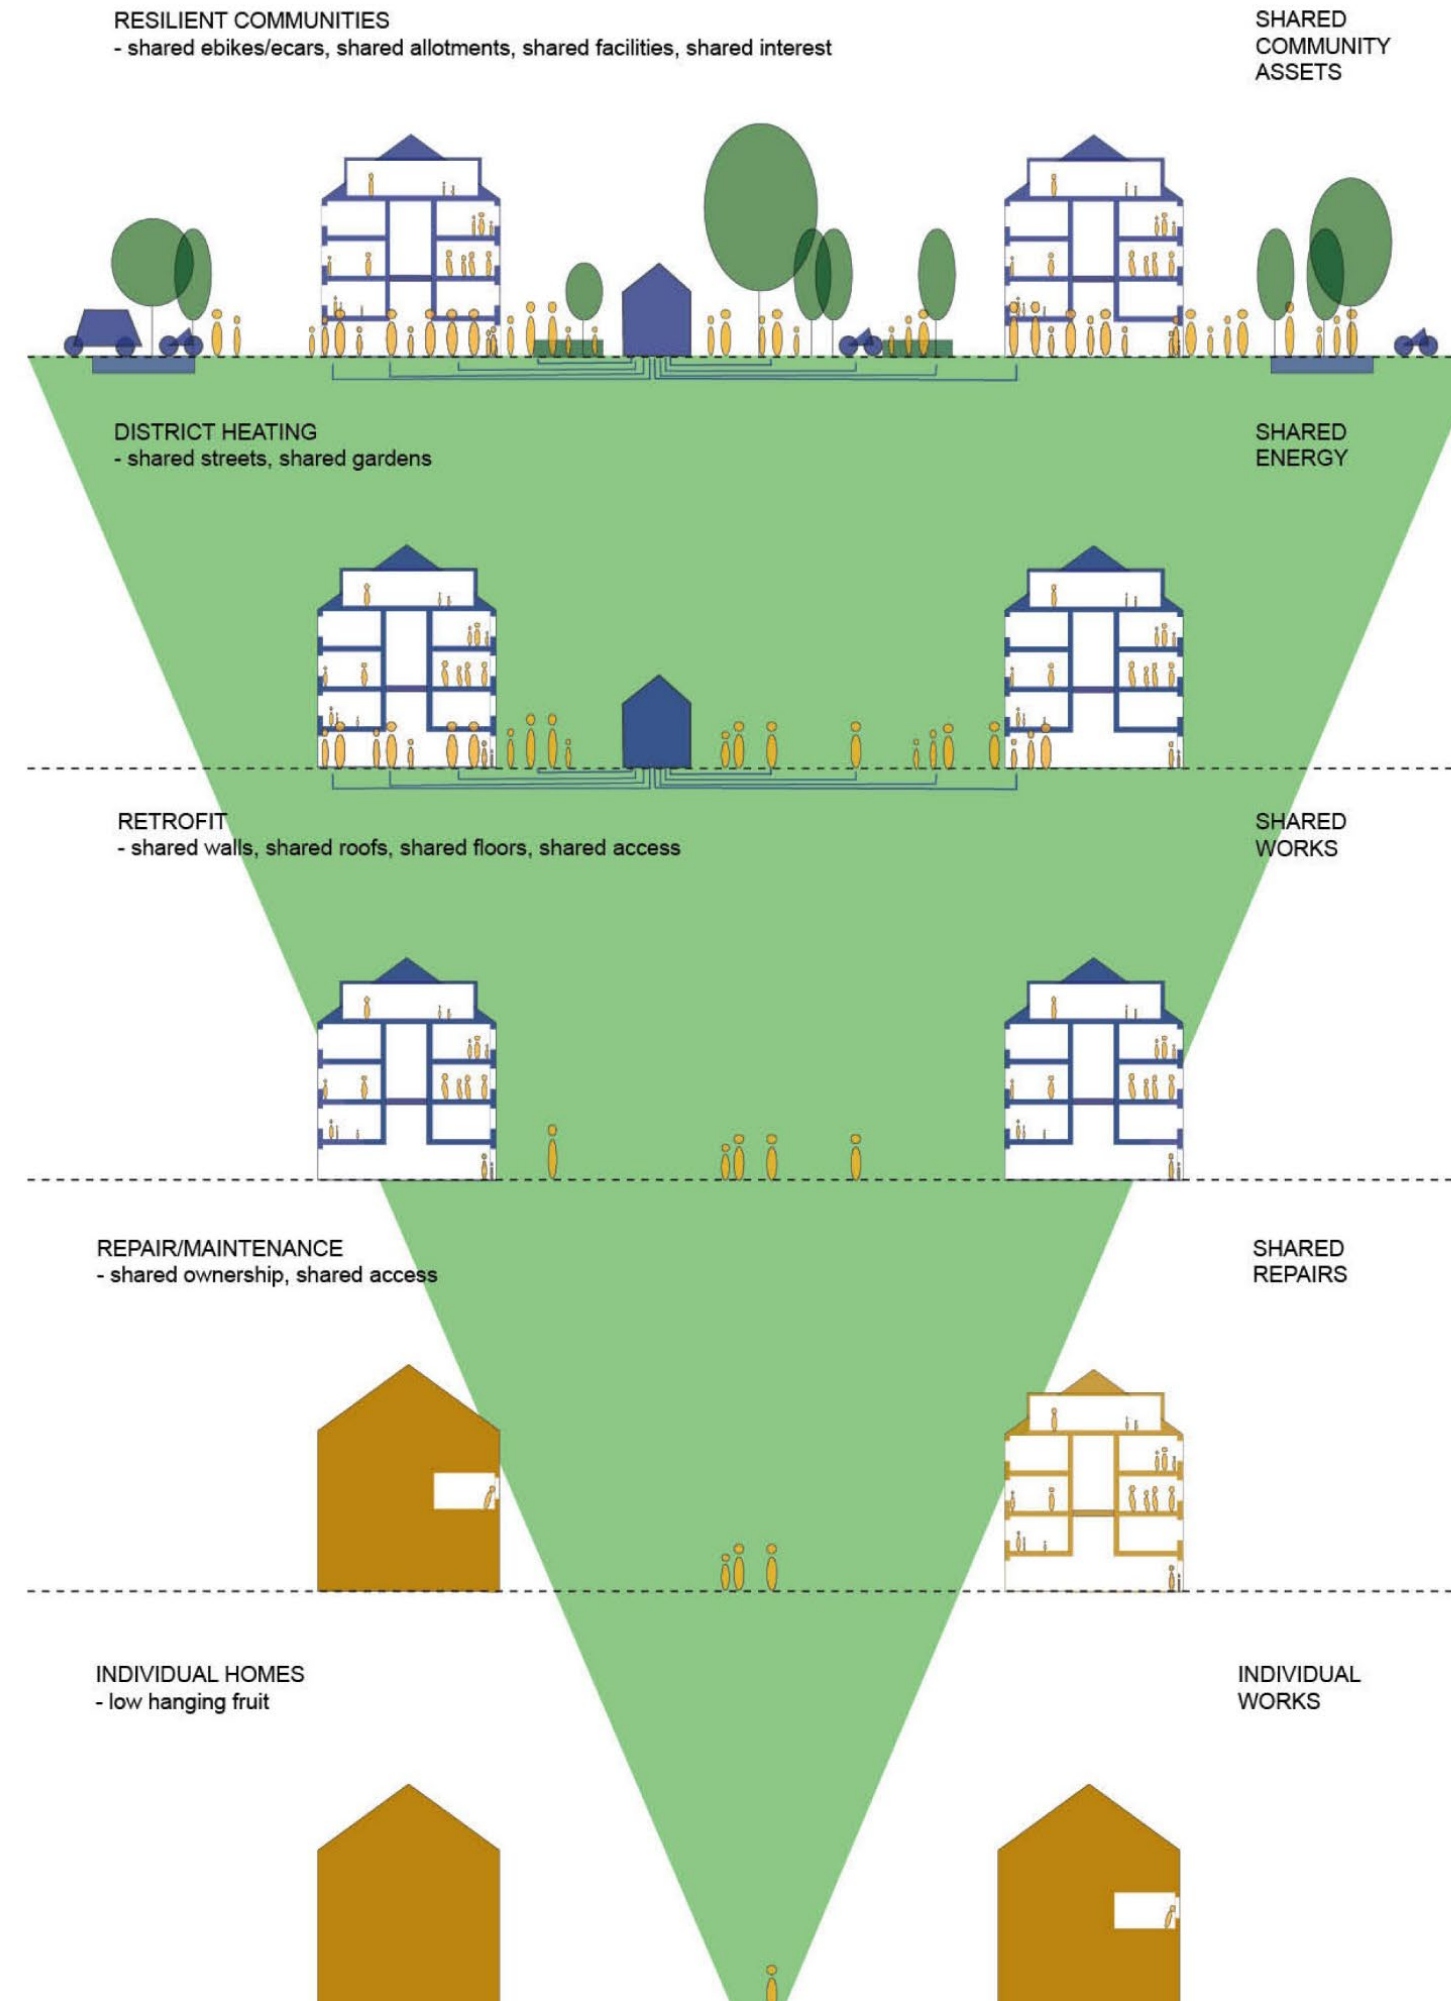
RESILIENT COMMUNITIES
- shared ebikes/ecars, shared allotments, shared facilities, shared interest

SHARED COMMUNITY ASSETS

DISTRICT HEATING
- shared streets, shared gardens

SHARED ENERGY

RETROFIT
- shared walls, shared roofs, shared floors, shared access

SHARED WORKS

REPAIR/MAINTENANCE
- shared ownership, shared access

SHARED REPAIRS

INDIVIDUAL HOMES
- low hanging fruit

INDIVIDUAL WORKS